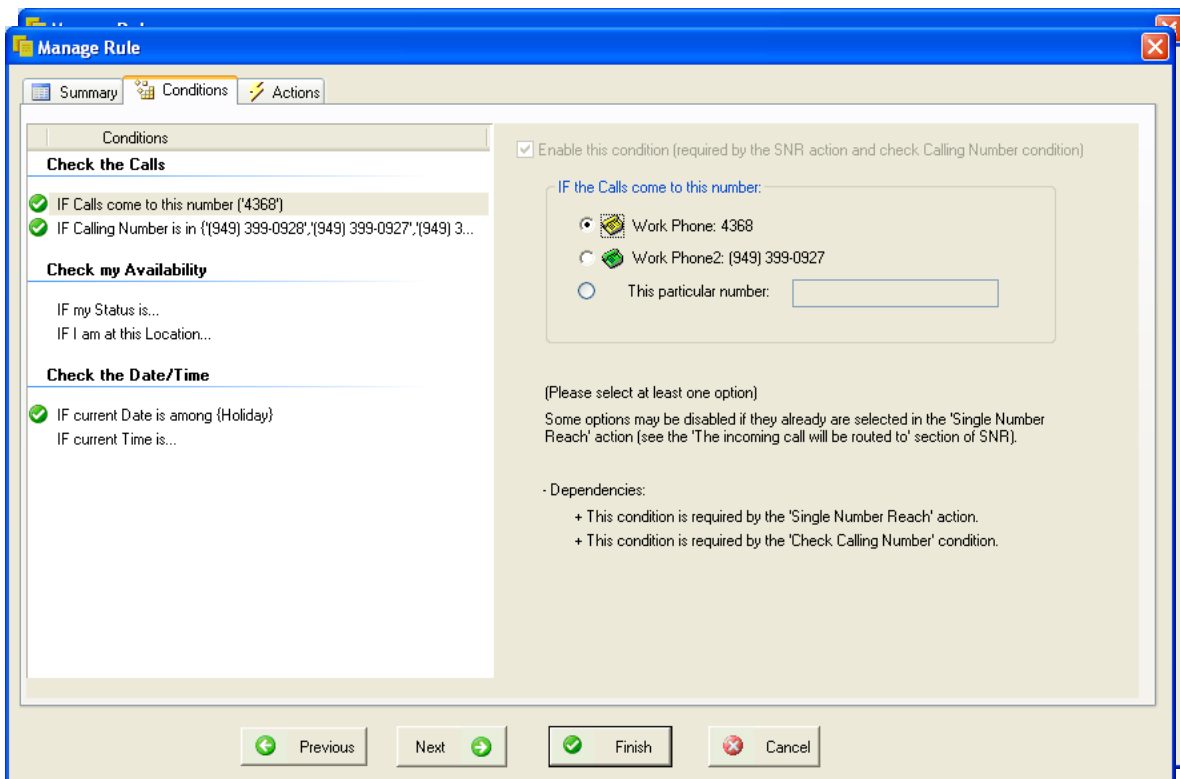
Manage Rule

Summary | Conditions | Actions

Conditions

Check the Calls

IF Calls come to this number ('4368')
IF Calling Number is in {'(949) 399-0928','(949) 399-0927','(949) 3...

Check my Availability

IF my Status is...
IF I am at this Location...

Check the Date/Time

IF current Date is among {Holiday}
IF current Time is...

Enable this condition (required by the SNR action and check Calling Number condition)

IF the Calls come to this number:

Work Phone: 4368
Work Phone2: (949) 399-0927
This particular number:

(Please select at least one option)
Some options may be disabled if they already are selected in the 'Single Number Reach' action (see the 'The incoming call will be routed to' section of SNR).

- Dependencies:
+ This condition is required by the 'Single Number Reach' action.
+ This condition is required by the 'Check Calling Number' condition.

Previous | Next | Finish | Cancel